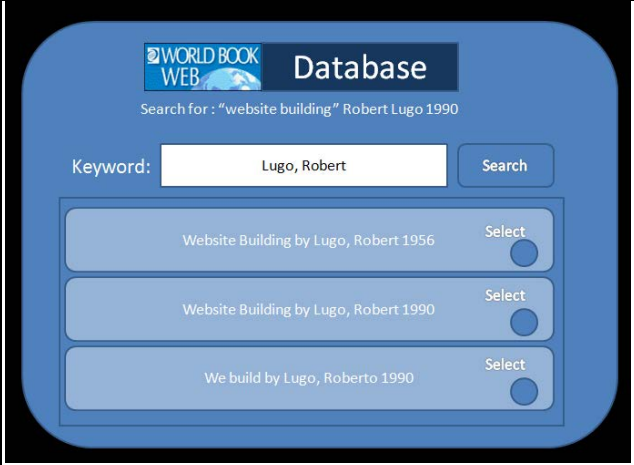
WORLD BOOK WEB Database

Search for : “website building” Robert Lugo 1990

Keyword: Lugo, Robert

Search

Website Building by Lugo, Robert 1956

Select

Website Building by Lugo, Robert 1990

Select

We build by Lugo, Roberto 1990

Select